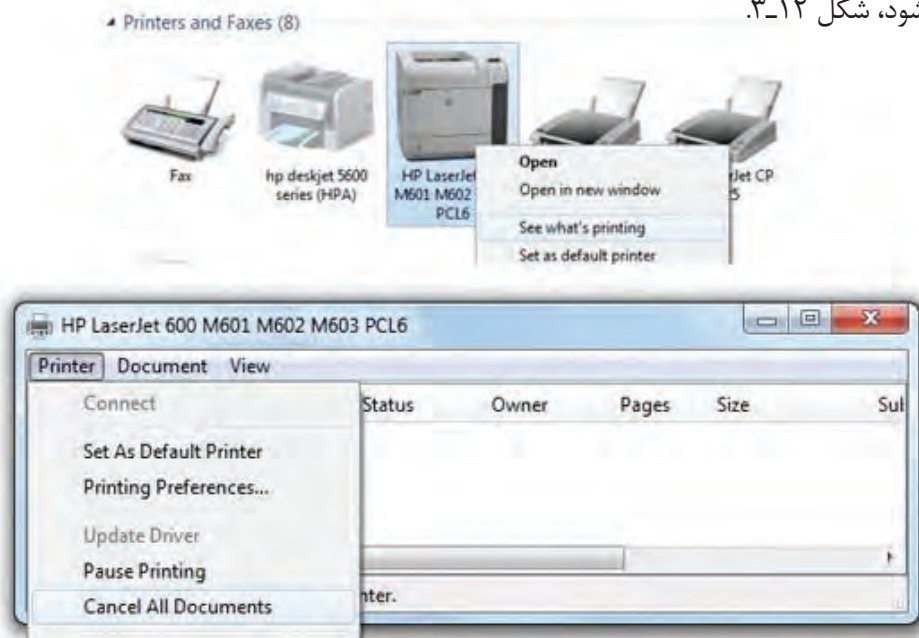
شود، شکل ۱۲ـ۳.

Printers and Faxes (8)

Fax

hp deskjet 5600 series (HPA)

HP LaserJet M601 M602 PCL6

Open
Open in new window
See what's printing
Set as default printer

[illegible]Jet CP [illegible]5

HP LaserJet 600 M601 M602 M603 PCL6

Printer Document View

Connect
Set As Default Printer
Printing Preferences...
Update Driver
Pause Printing
Cancel All Documents

Status Owner Pages Size Su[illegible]

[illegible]nter.